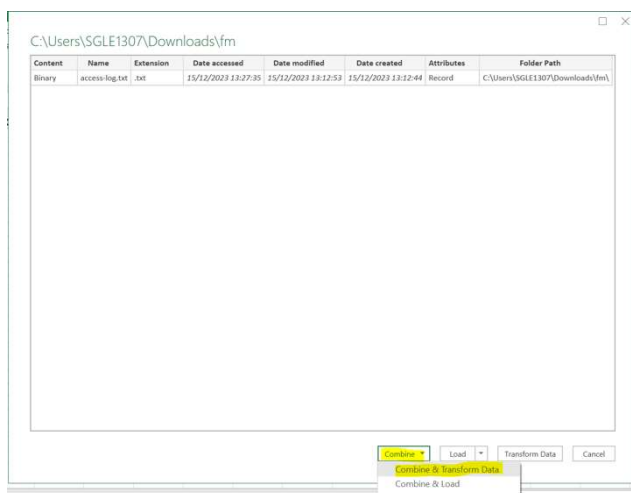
C:\Users\SGLE1307\Downloads\fm

| Content | Name | Extension | Date accessed | Date modified | Date created | Attributes | Folder Path |
|---|---|---|---|---|---|---|---|
| Binary | access-log.txt | .txt | 15/12/2023 13:27:35 | 15/12/2023 13:12:53 | 15/12/2023 13:12:44 | Record | C:\Users\SGLE1307\Downloads\fm\ |

Combine ▾
Load ▾
Transform Data
Cancel
Combine & Transform Data
Combine & Load